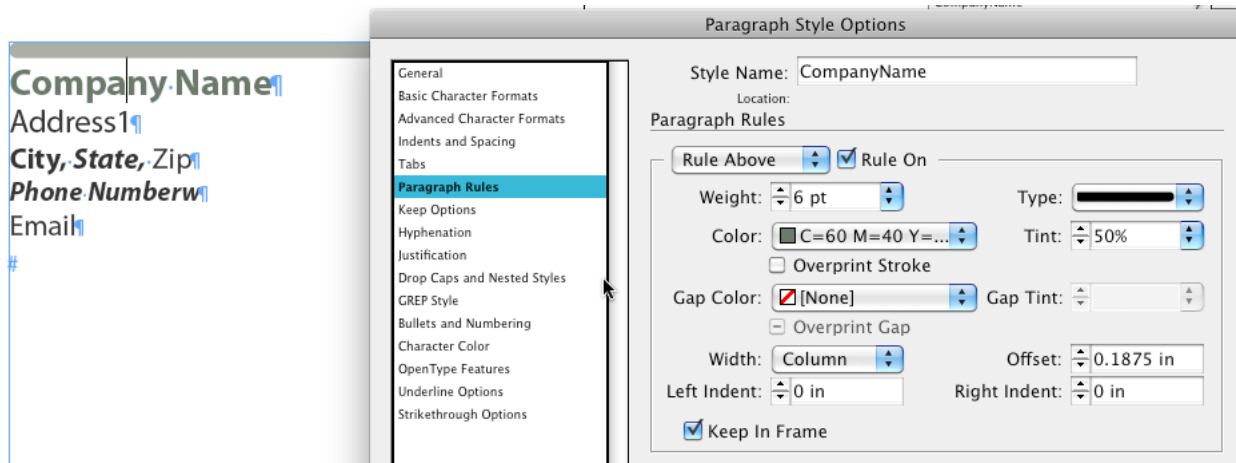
Company·Name¶
Address1¶
City,·State,·Zip¶
Phone·Numberw¶
Email¶
#

Paragraph Style Options

General
Basic Character Formats
Advanced Character Formats
Indents and Spacing
Tabs
Paragraph Rules
Keep Options
Hyphenation
Justification
Drop Caps and Nested Styles
GREP Style
Bullets and Numbering
Character Color
OpenType Features
Underline Options
Strikethrough Options

Style Name: CompanyName
Location:
Paragraph Rules

Rule Above
Rule On
Weight: 6 pt
Type:
Color: C=60 M=40 Y=...
Tint: 50%
Overprint Stroke
Gap Color: [None]
Gap Tint:
Overprint Gap
Width: Column
Offset: 0.1875 in
Left Indent: 0 in
Right Indent: 0 in
Keep In Frame